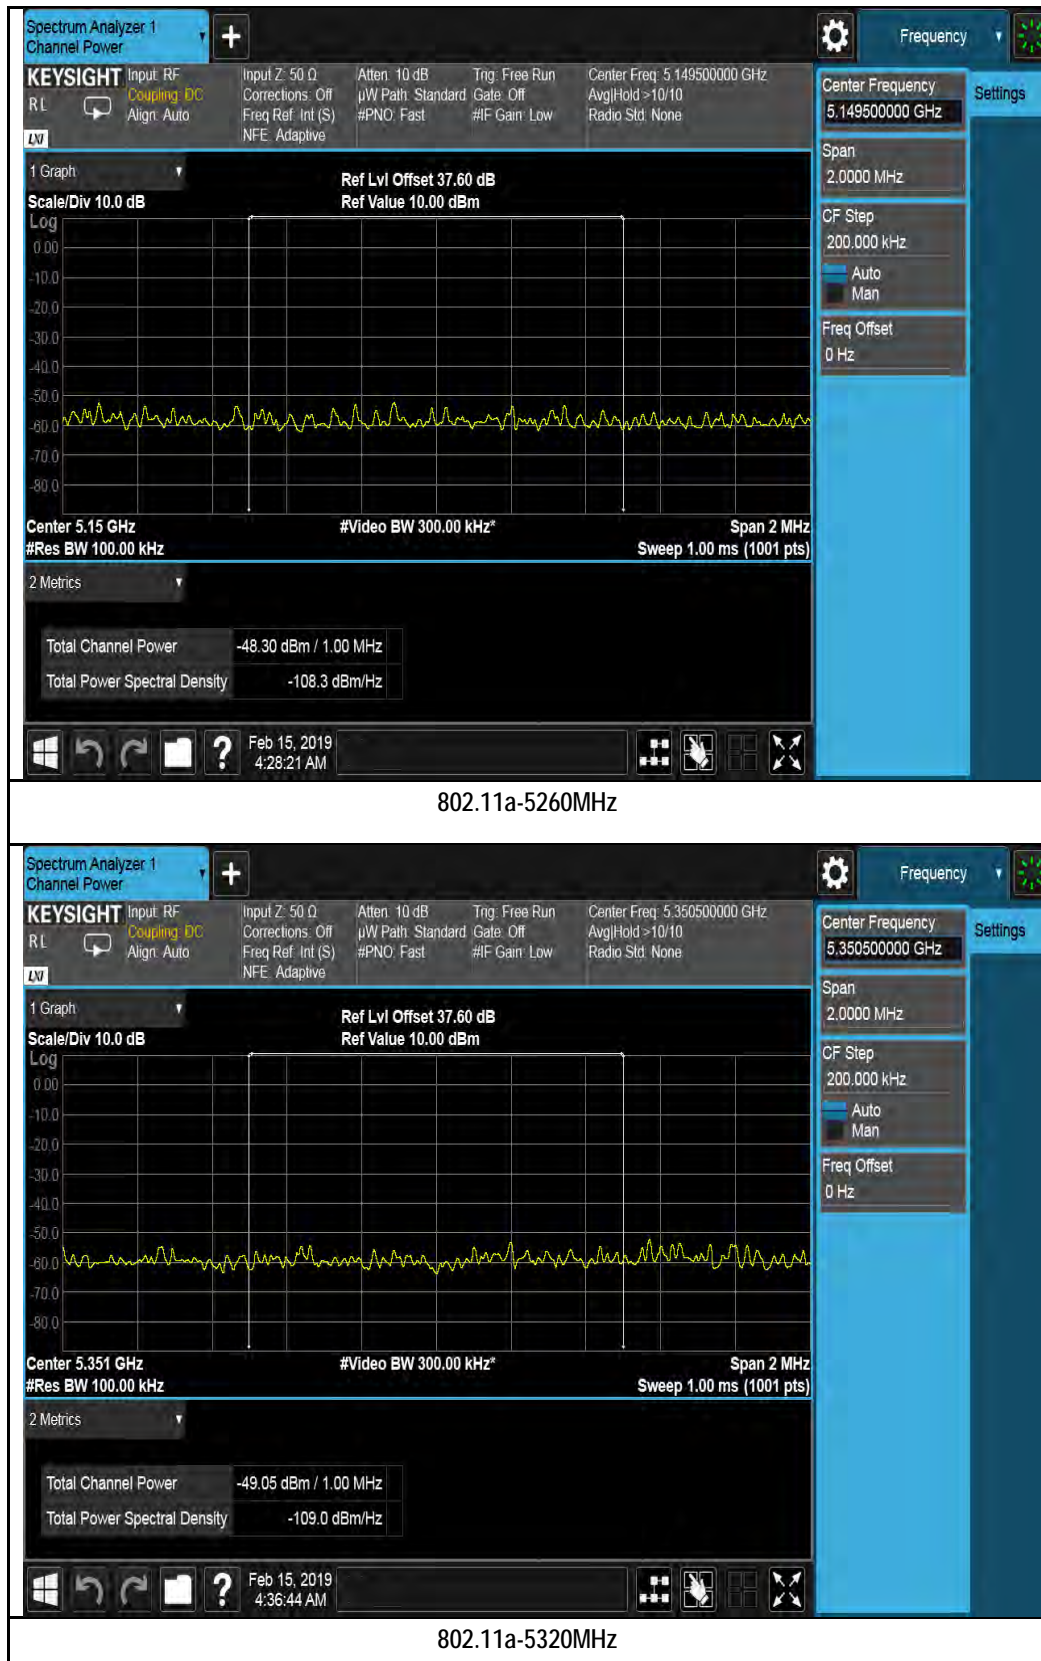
Spectrum Analyzer 1
Channel Power

Frequency

KEYSIGHT Input: RF
RL Coupling: DC
Align: Auto
LXI

Input Z: 50 Ω
Corrections: Off
Freq Ref: Int (S)
NFE: Adaptive

Atten: 10 dB
μW Path: Standard
#PNO: Fast

Trig: Free Run
Gate: Off
#IF Gain: Low

Center Freq: 5.149500000 GHz
Avg|Hold:>10/10
Radio Std: None

Center Frequency
5.149500000 GHz

Settings

Span
2.0000 MHz

CF Step
200.000 kHz
Auto
Man

Freq Offset
0 Hz

1 Graph

Scale/Div 10.0 dB

Ref Lvl Offset 37.60 dB
Ref Value 10.00 dBm

Log
0.00
-10.0
-20.0
-30.0
-40.0
-50.0
-60.0
-70.0
-80.0

Center 5.15 GHz
#Res BW 100.00 kHz

#Video BW 300.00 kHz*

Span 2 MHz
Sweep 1.00 ms (1001 pts)

2 Metrics

| Total Channel Power | -48.30 dBm / 1.00 MHz |
|---|---|
| Total Power Spectral Density | -108.3 dBm/Hz |

Feb 15, 2019
4:28:21 AM

802.11a-5260MHz

Spectrum Analyzer 1
Channel Power

Frequency

KEYSIGHT Input: RF
RL Coupling: DC
Align: Auto
LXI

Input Z: 50 Ω
Corrections: Off
Freq Ref: Int (S)
NFE: Adaptive

Atten: 10 dB
μW Path: Standard
#PNO: Fast

Trig: Free Run
Gate: Off
#IF Gain: Low

Center Freq: 5.350500000 GHz
Avg|Hold:>10/10
Radio Std: None

Center Frequency
5.350500000 GHz

Settings

Span
2.0000 MHz

CF Step
200.000 kHz
Auto
Man

Freq Offset
0 Hz

1 Graph

Scale/Div 10.0 dB

Ref Lvl Offset 37.60 dB
Ref Value 10.00 dBm

Log
0.00
-10.0
-20.0
-30.0
-40.0
-50.0
-60.0
-70.0
-80.0

Center 5.351 GHz
#Res BW 100.00 kHz

#Video BW 300.00 kHz*

Span 2 MHz
Sweep 1.00 ms (1001 pts)

2 Metrics

| Total Channel Power | -49.05 dBm / 1.00 MHz |
|---|---|
| Total Power Spectral Density | -109.0 dBm/Hz |

Feb 15, 2019
4:36:44 AM

802.11a-5320MHz